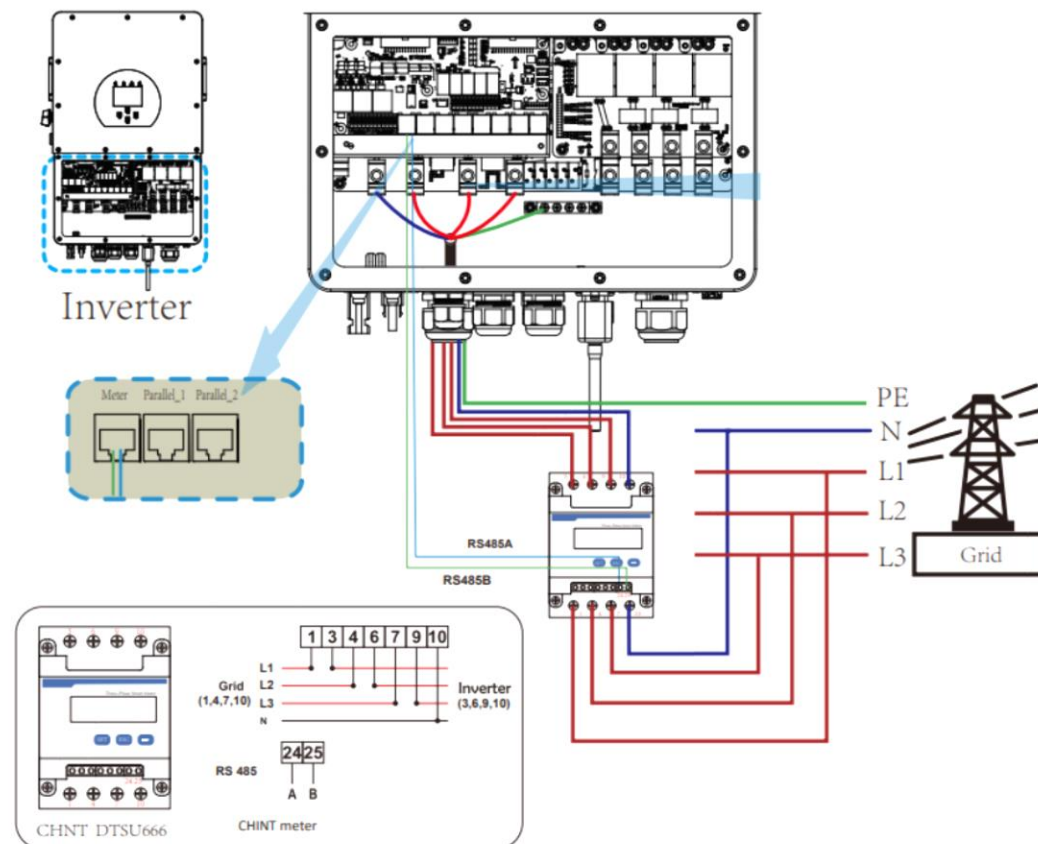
Inverter

Meter Parallel_1 Parallel_2

PE
N
L1
L2
L3
Grid

RS485A
RS485B

| 1 | 3 | 4 | 6 | 7 | 9 | 10 |
|---|---|---|---|---|---|---|

L1
L2
L3
N
Grid
(1,4,7,10)
Inverter
(3,6,9,10)

RS 485
24 25
A B

CHNT DTSU666
CHINT meter